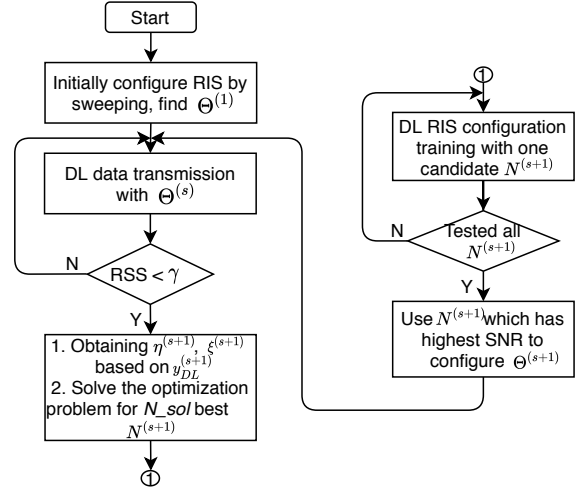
Start

Initially configure RIS by sweeping, find $\Theta^{(1)}$

DL data transmission with $\Theta^{(s)}$

N

RSS < $\gamma$

Y

1. Obtaining $\eta^{(s+1)}$, $\xi^{(s+1)}$ based on $y_{DL}^{(s+1)}$
2. Solve the optimization problem for *N_sol* best $N^{(s+1)}$

①

①

DL RIS configuration training with one candidate $N^{(s+1)}$

N

Tested all $N^{(s+1)}$

Y

Use $N^{(s+1)}$ which has highest SNR to configure $\Theta^{(s+1)}$